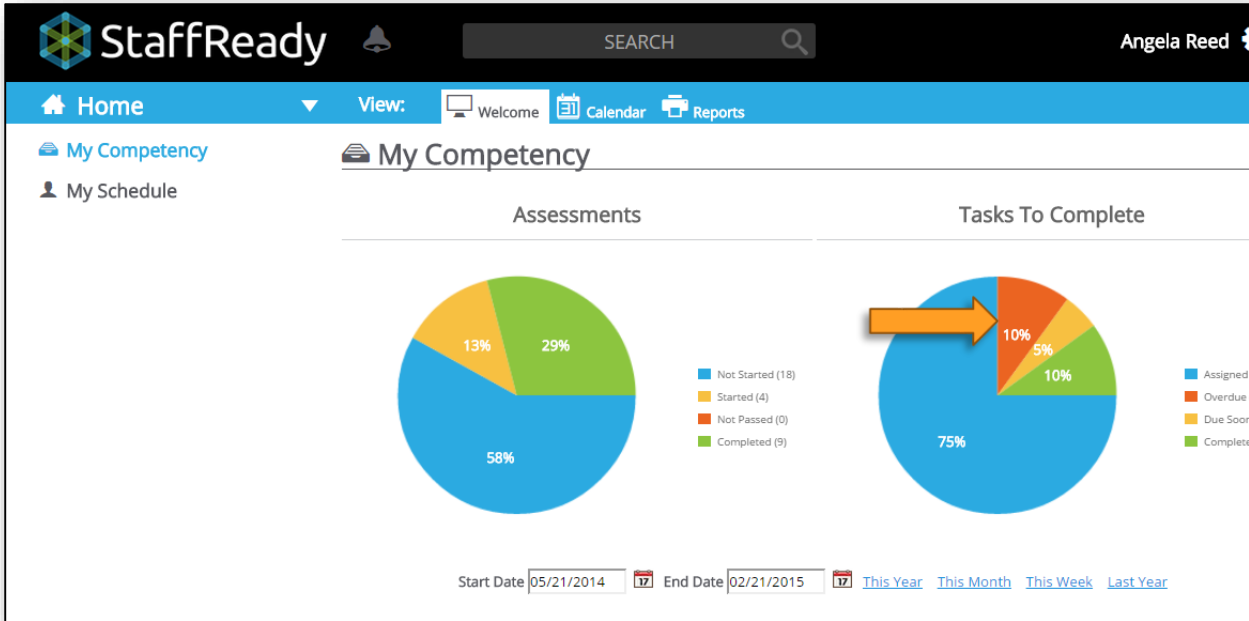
StaffReady

SEARCH

Angela Reed

Home

View: Welcome Calendar Reports

My Competency

My Schedule

My Competency

Assessments

13%

29%

58%

Not Started (18)

Started (4)

Not Passed (0)

Completed (9)

Tasks To Complete

10%

5%

10%

75%

Assigned

Overdue

Due Soon

Complete

Start Date 05/21/2014 17 End Date 02/21/2015 17 This Year This Month This Week Last Year